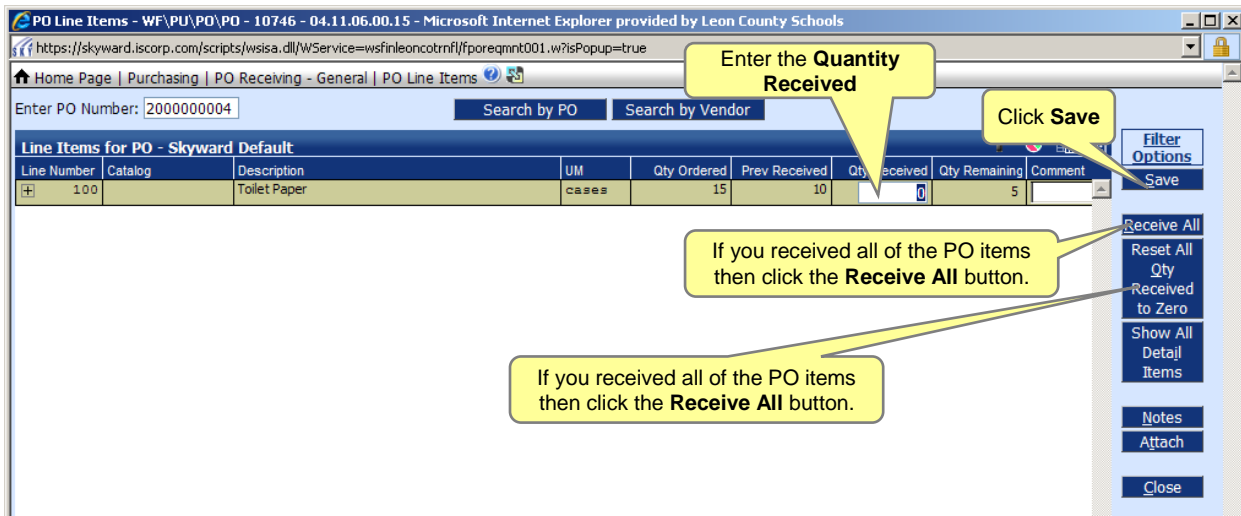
PO Line Items - WF\PU\PO\PO - 10746 - 04.11.06.00.15 - Microsoft Internet Explorer provided by Leon County Schools

https://skyward.iscorp.com/scripts/wsisa.dll/WService=wsfinleoncotrnfl/fporeqmnt001.w?isPopup=true

Home Page | Purchasing | PO Receiving - General | PO Line Items

Enter PO Number: 2000000004

Search by PO

Search by Vendor

Enter the **Quantity Received**

Click **Save**

Line Items for PO - Skyward Default

Filter Options

| Line Number | Catalog | Description | UM | Qty Ordered | Prev Received | Qty Received | Qty Remaining | Comment |
|---|---|---|---|---|---|---|---|---|
| 100 | | Toilet Paper | cases | 15 | 10 | 0 | 5 | |

Save

Receive All

Reset All Qty Received to Zero

Show All Detail Items

If you received all of the PO items then click the **Receive All** button.

If you received all of the PO items then click the **Receive All** button.

Notes

Attach

Close